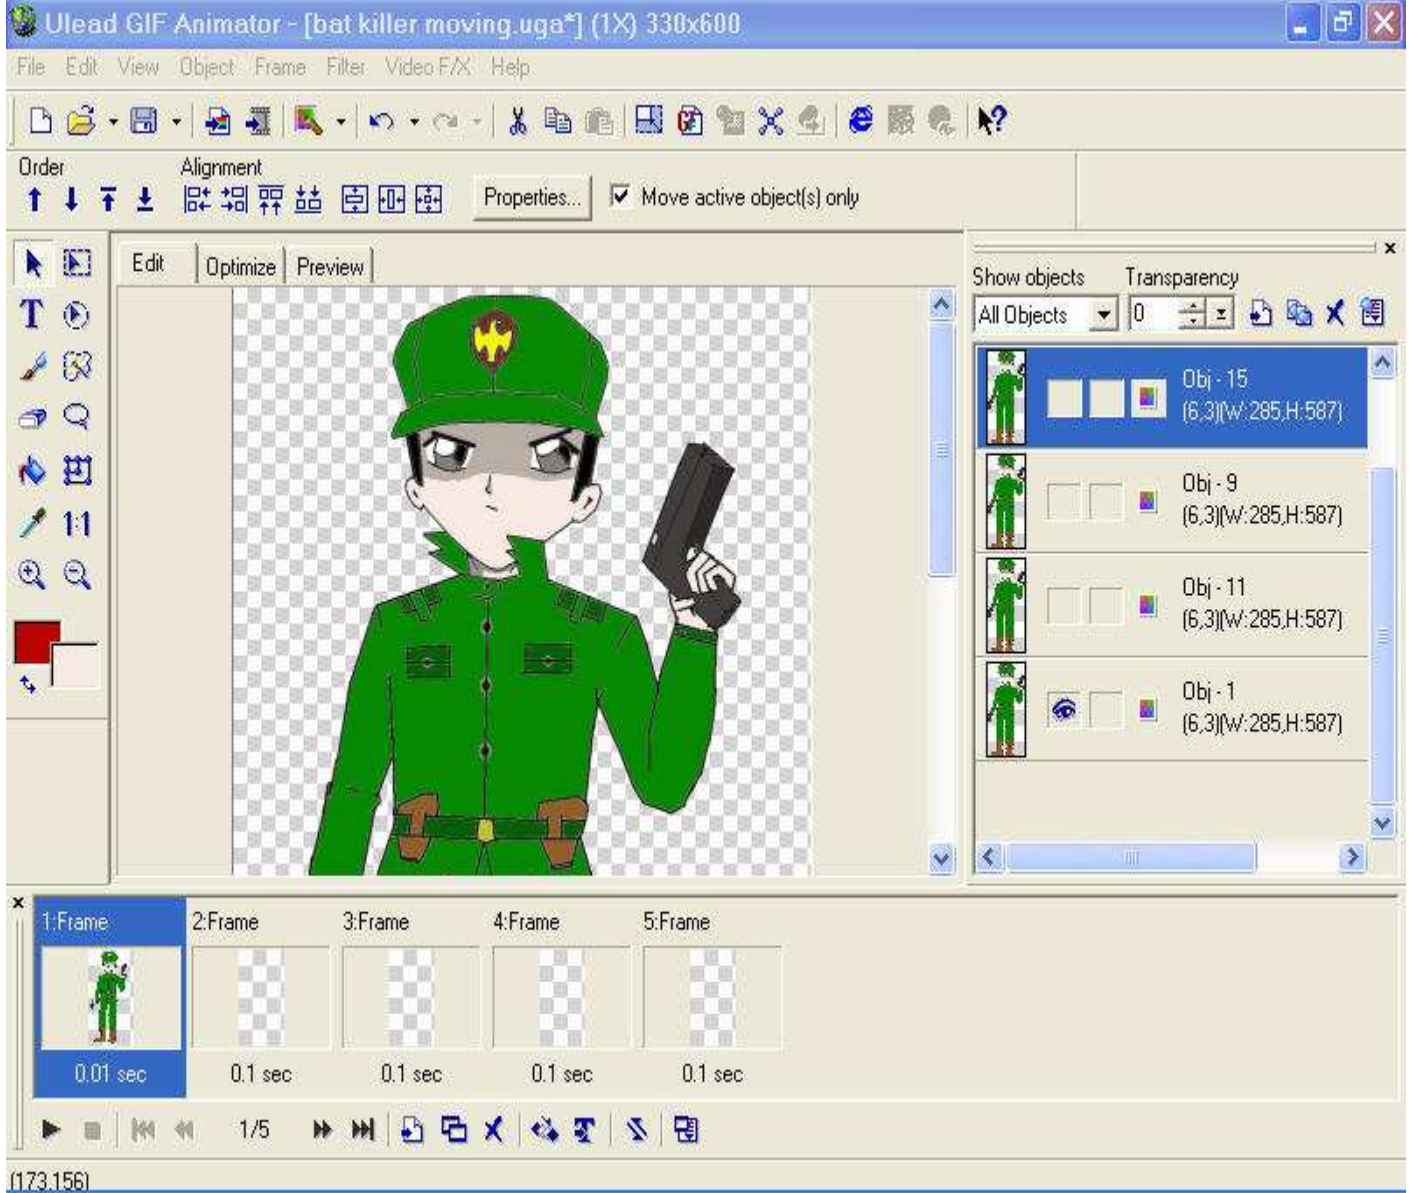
Ulead GIF Animator - [bat killer moving.uga*] (1X) 330x600

File Edit View Object Frame Filter Video F/X Help

Order

Alignment

Properties...

Move active object(s) only

Edit Optimize Preview

1:1

Show objects

Transparency

All Objects

0

Obj - 15
(6,3)(W:285,H:587)

Obj - 9
(6,3)(W:285,H:587)

Obj - 11
(6,3)(W:285,H:587)

Obj - 1
(6,3)(W:285,H:587)

| 1:Frame | 2:Frame | 3:Frame | 4:Frame | 5:Frame |
|---|---|---|---|---|
| 0.01 sec | 0.1 sec | 0.1 sec | 0.1 sec | 0.1 sec |

1/5

(173,156)